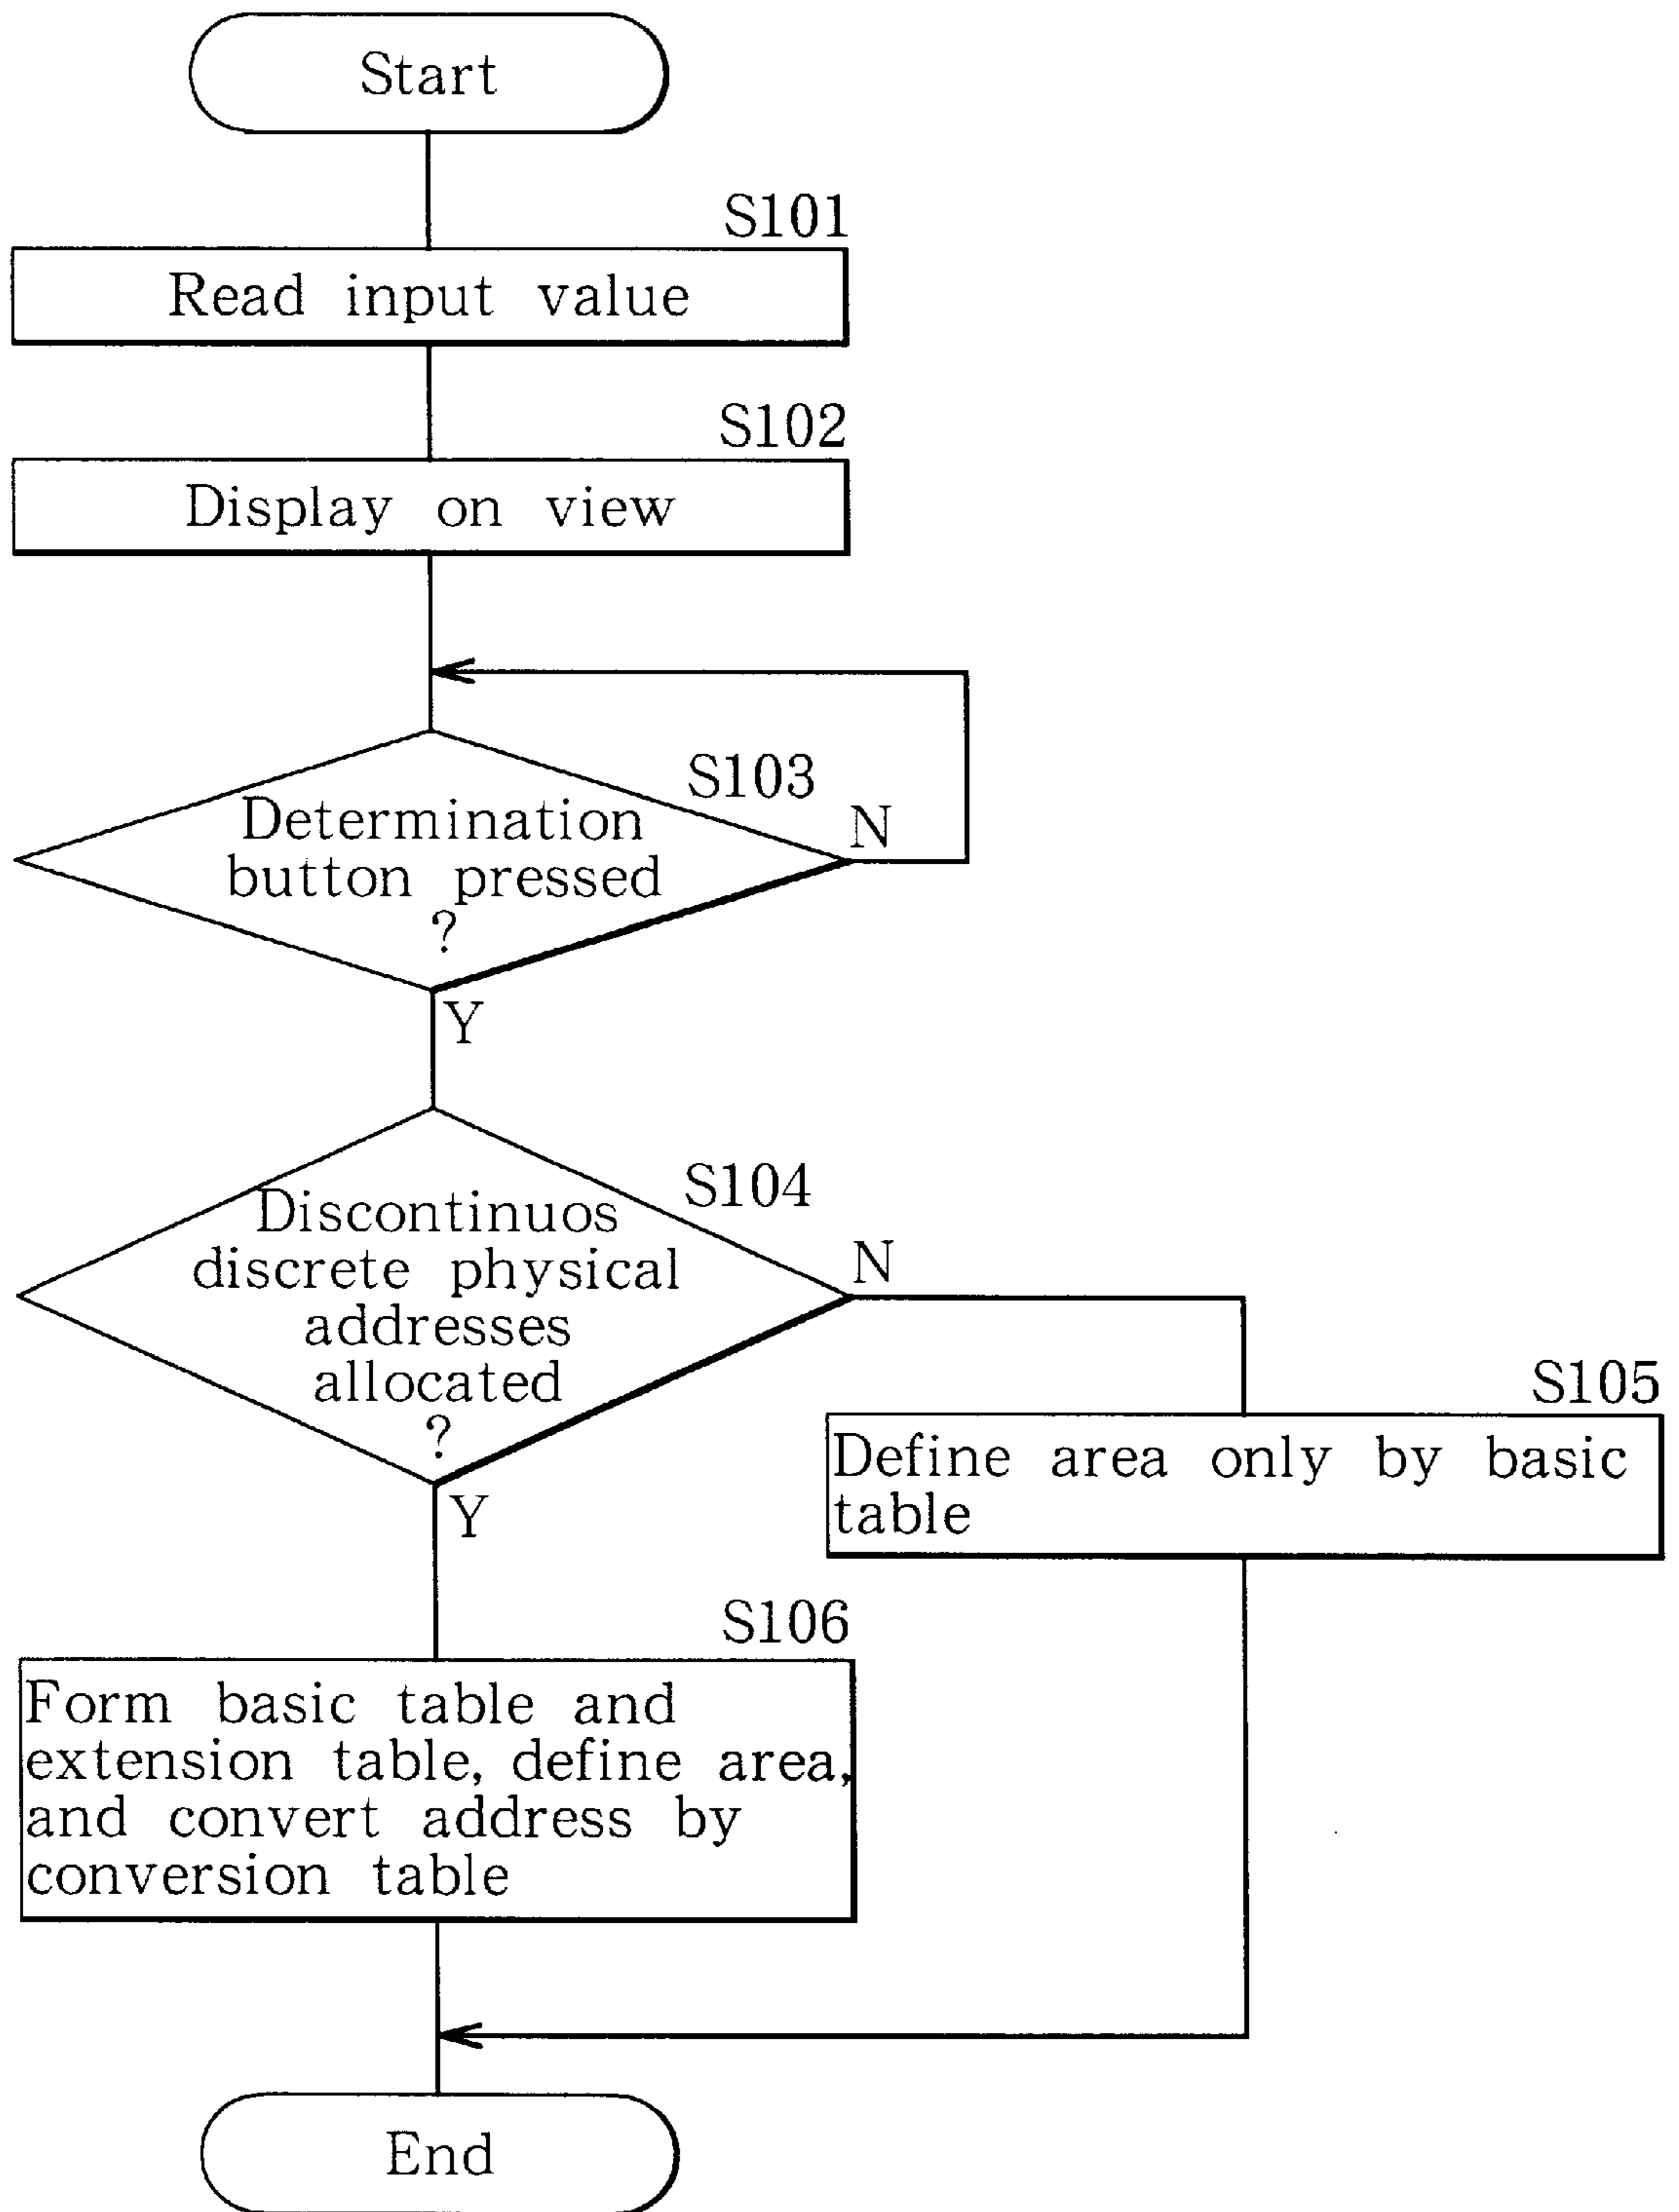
Start

S101

Read input value

S102

Display on view

S103

Determination button pressed ?

N

Y

S104

Discontinuos discrete physical addresses allocated ?

N

S105

Define area only by basic table

Y

S106

Form basic table and extension table, define area, and convert address by conversion table

End